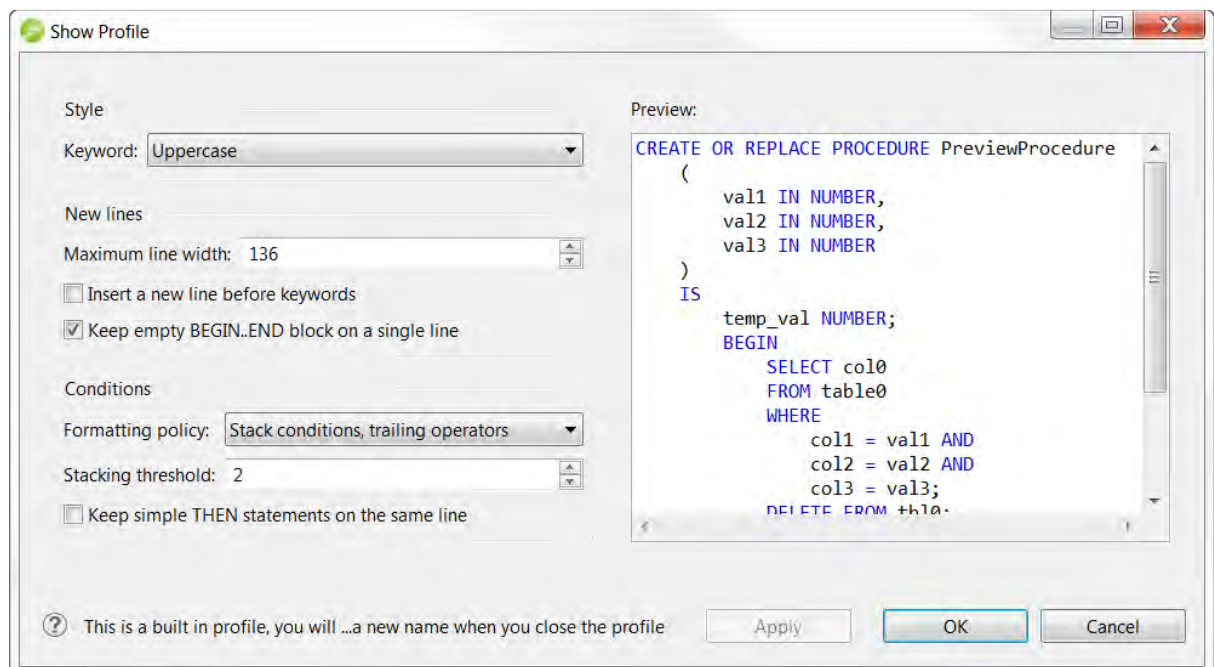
Show Profile

Style

Keyword: Uppercase

New lines

Maximum line width: 136

Insert a new line before keywords

Keep empty BEGIN..END block on a single line

Conditions

Formatting policy: Stack conditions, trailing operators

Stacking threshold: 2

Keep simple THEN statements on the same line

Preview:

CREATE OR REPLACE PROCEDURE PreviewProcedure
(
val1 IN NUMBER,
val2 IN NUMBER,
val3 IN NUMBER
)
IS
temp_val NUMBER;
BEGIN
SELECT col0
FROM table0
WHERE
col1 = val1 AND
col2 = val2 AND
col3 = val3;
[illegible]

This is a built in profile, you will ...a new name when you close the profile

Apply

OK

Cancel